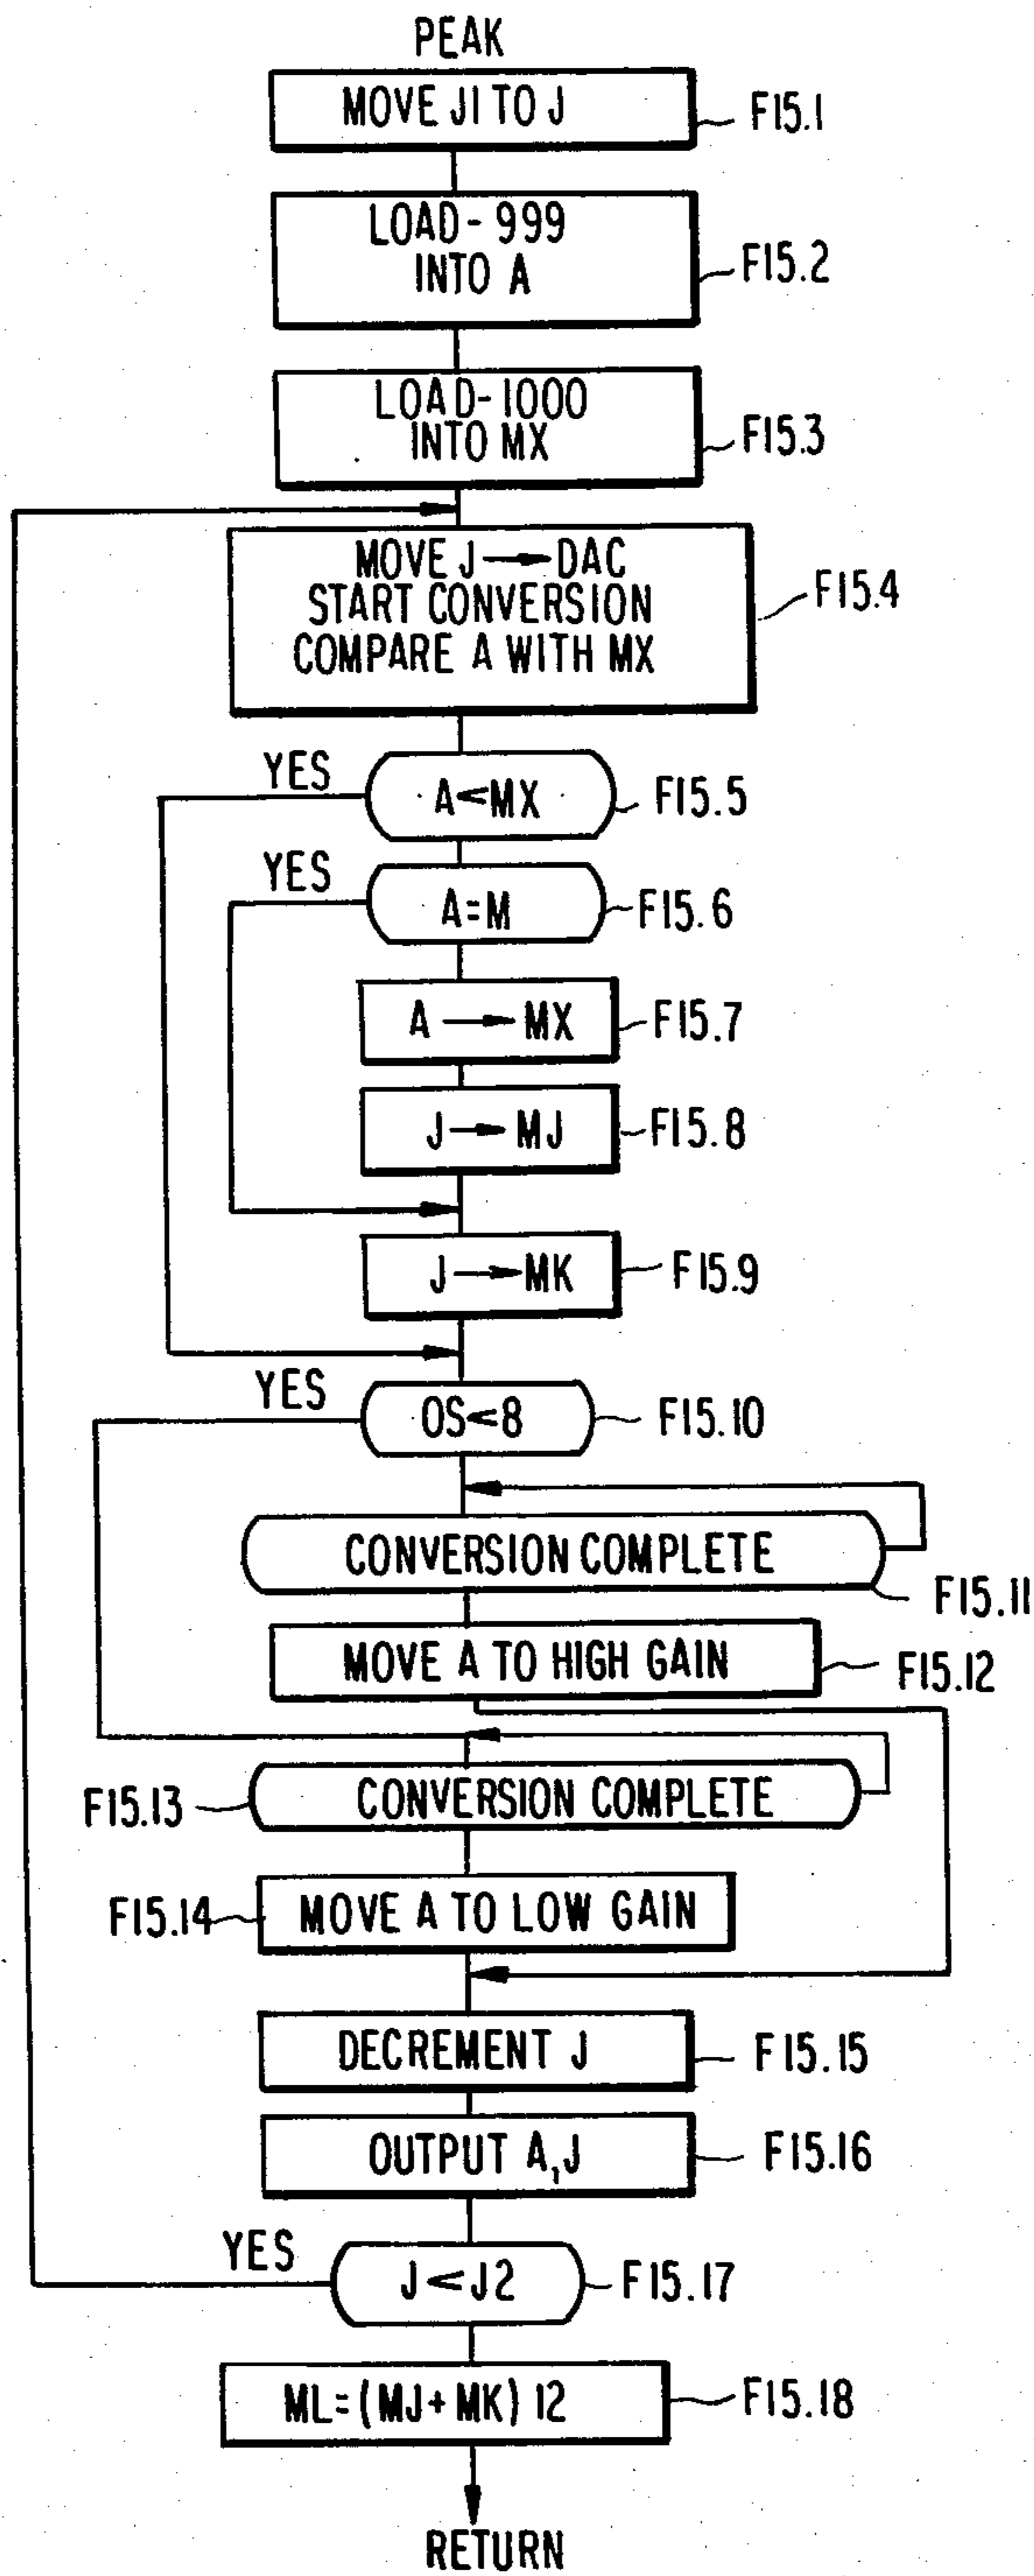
PEAK

MOVE J1 TO J
F15.1

LOAD - 999
INTO A
F15.2

LOAD-1000
INTO MX
F15.3

MOVE J → DAC
START CONVERSION
COMPARE A WITH MX
F15.4

YES
A<MX
F15.5

YES
A=M
F15.6

A → MX
F15.7

J → MJ
F15.8

J → MK
F15.9

YES
OS<8
F15.10

CONVERSION COMPLETE
F15.11

MOVE A TO HIGH GAIN
F15.12

F15.13
CONVERSION COMPLETE

F15.14
MOVE A TO LOW GAIN

DECREMENT J
F15.15

OUTPUT A,J
F15.16

YES
J<J2
F15.17

ML=(MJ+MK) 12
F15.18

RETURN